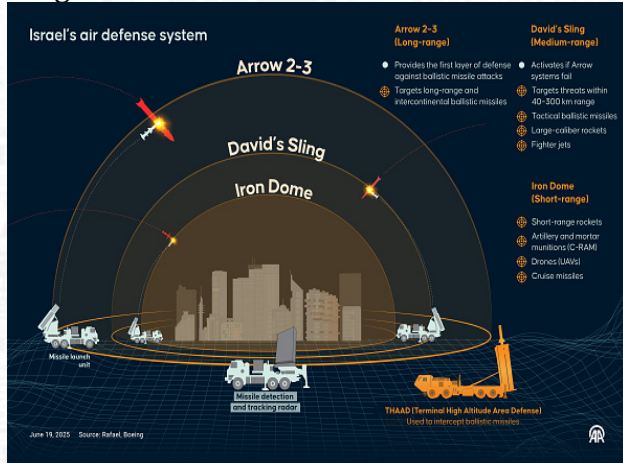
Israel's air defense system

Arrow 2-3

David's Sling

Iron Dome

Arrow 2-3 (Long-range)

Provides the first layer of defense against ballistic missile attacks

Targets long-range and intercontinental ballistic missiles

David's Sling (Medium-range)

Activates if Arrow systems fail

Targets threats within 40-300 km range

Tactical ballistic missiles

Large-caliber rockets

Fighter jets

Iron Dome (Short-range)

Short-range rockets

Artillery and mortar munitions (C-RAM)

Drones (UAVs)

Cruise missiles

Missile launch unit

Missile detection and tracking radar

THAAD (Terminal High Altitude Area Defense)
Used to intercept ballistic missiles

June 19, 2025 Source: Rafael, Boeing

AA